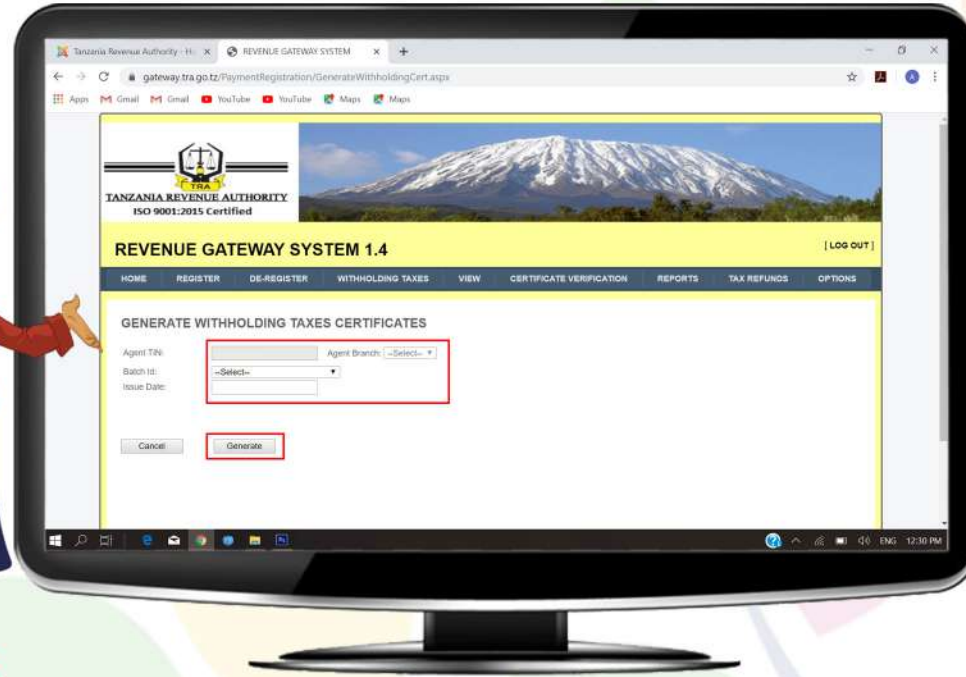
Tanzania Revenue Authority - H
REVENUE GATEWAY SYSTEM
gateway.tra.go.tz/PaymentRegistration/GenerateWithholdingCert.aspx
Apps Gmail Gmail YouTube YouTube Maps Maps

TRA
TANZANIA REVENUE AUTHORITY
ISO 9001:2015 Certified

REVENUE GATEWAY SYSTEM 1.4
[ LOG OUT ]

HOME REGISTER DE-REGISTER WITHHOLDING TAXES VIEW CERTIFICATE VERIFICATION REPORTS TAX REFUNDS OPTIONS

GENERATE WITHHOLDING TAXES CERTIFICATES

Agent TIN:
Agent Branch: --Select--
Batch Id: --Select--
Issue Date:

Cancel
Generate

ENG 12:30 PM